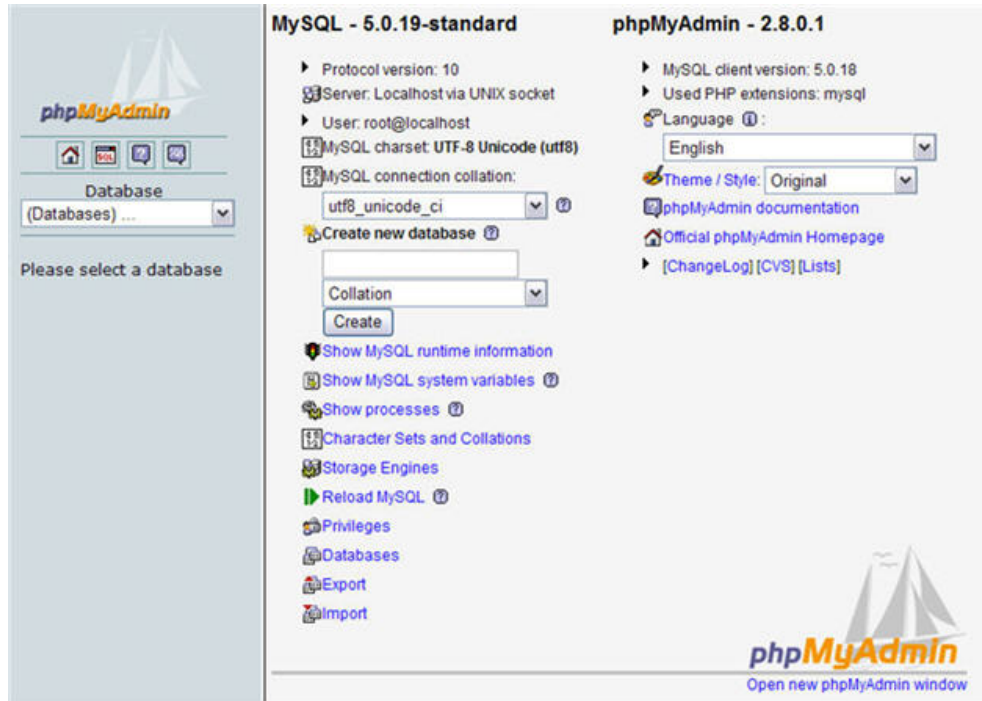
phpMyAdmin

Database
(Databases) ...

Please select a database

MySQL - 5.0.19-standard

Protocol version: 10
Server: Localhost via UNIX socket
User: root@localhost
MySQL charset: UTF-8 Unicode (utf8)
MySQL connection collation:
utf8_unicode_ci
Create new database
Collation
Create
Show MySQL runtime information
Show MySQL system variables
Show processes
Character Sets and Collations
Storage Engines
Reload MySQL
Privileges
Databases
Export
Import

phpMyAdmin - 2.8.0.1

MySQL client version: 5.0.18
Used PHP extensions: mysql
Language:
English
Theme / Style: Original
phpMyAdmin documentation
Official phpMyAdmin Homepage
[ChangeLog] [CVS] [Lists]

phpMyAdmin
Open new phpMyAdmin window